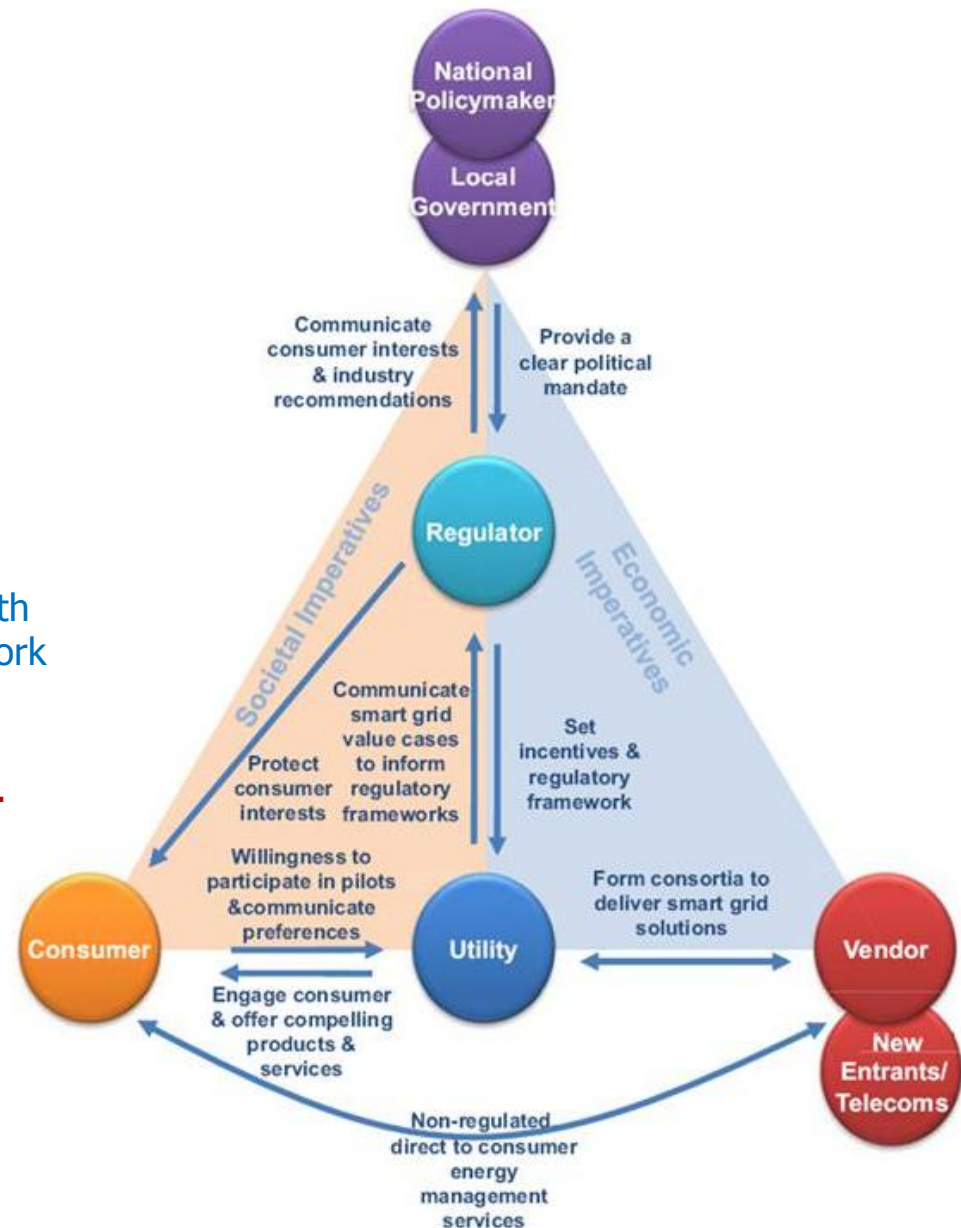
National Policymaker

Local Government

Communicate consumer interests & industry recommendations

Provide a clear political mandate

Societal Imperatives

Regulator

Economic Imperatives

th

ork

Communicate smart grid value cases to inform regulatory frameworks

Protect consumer interests

Set incentives & regulatory framework

Willingness to participate in pilots &communicate preferences

Form consortia to deliver smart grid solutions

Consumer

Utility

Vendor

Engage consumer & offer compelling products & services

New Entrants/ Telecoms

Non-regulated direct to consumer energy management services